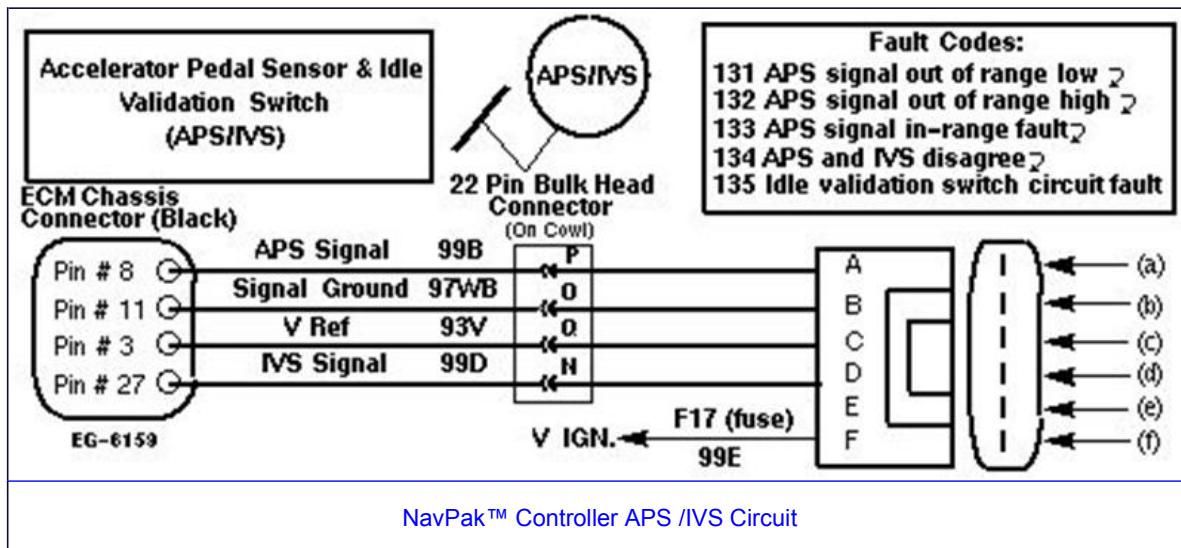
Accelerator Pedal Sensor & Idle Validation Switch (APS/IVS)

APS/IVS

22 Pin Bulk Head Connector (On Cowl)

Fault Codes:
131 APS signal out of range low
132 APS signal out of range high
133 APS signal in-range fault
134 APS and IVS disagree
135 Idle validation switch circuit fault

ECM Chassis Connector (Black)

Pin # 8
Pin # 11
Pin # 3
Pin # 27

EG-6159

APS Signal 99B
Signal Ground 97WB
V Ref 93V
IVS Signal 99D

P
O
Q
N

A
B
C
D
E
F

(a)
(b)
(c)
(d)
(e)
(f)

F17 (fuse)
V IGN.
99E

NavPak™ Controller APS /IVS Circuit